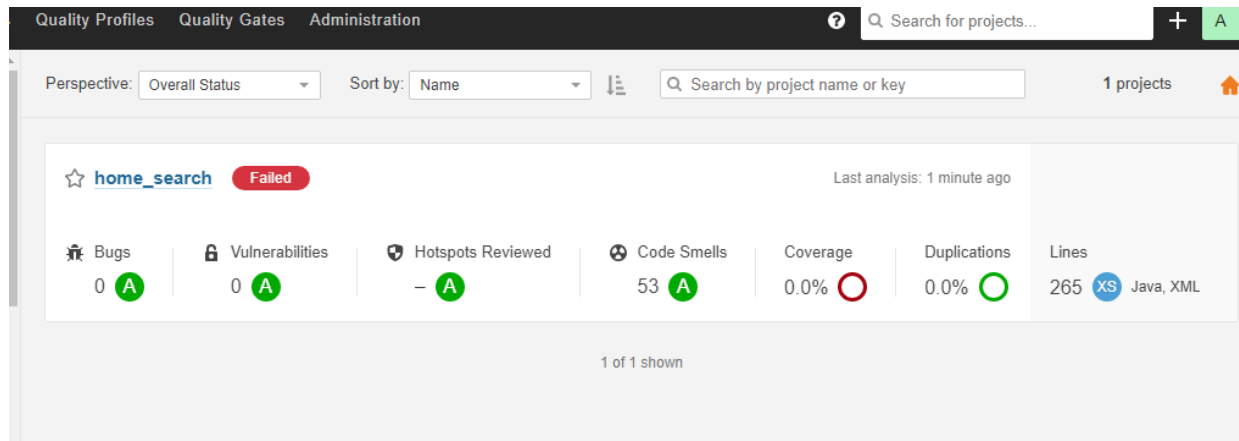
Quality Profiles Quality Gates Administration

Search for projects...

A

Perspective: Overall Status

Sort by: Name

Search by project name or key

1 projects

home_search Failed

Last analysis: 1 minute ago

Bugs 0 A

Vulnerabilities 0 A

Hotspots Reviewed – A

Code Smells 53 A

Coverage 0.0%

Duplications 0.0%

Lines 265 XS Java, XML

1 of 1 shown